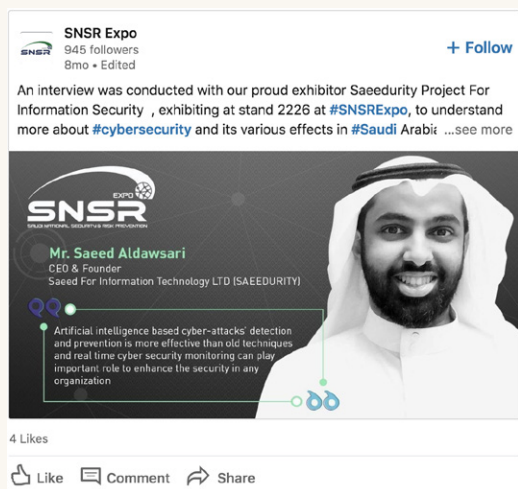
SNSR

SNSR Expo
945 followers
8mo • Edited

+ Follow

An interview was conducted with our proud exhibitor Saeedurity Project For Information Security , exhibiting at stand 2226 at #SNSRExpo, to understand more about #cybersecurity and its various effects in #Saudi Arabia ...see more

EXPO
SNSR
SAUDI NATIONAL SECURITY & RISK PREVENTION

Mr. Saeed Aldawsari
CEO & Founder
Saeed For Information Technology LTD (SAEEDURITY)

Artificial intelligence based cyber-attacks' detection and prevention is more effective than old techniques and real time cyber security monitoring can play important role to enhance the security in any organization

4 Likes

Like Comment Share